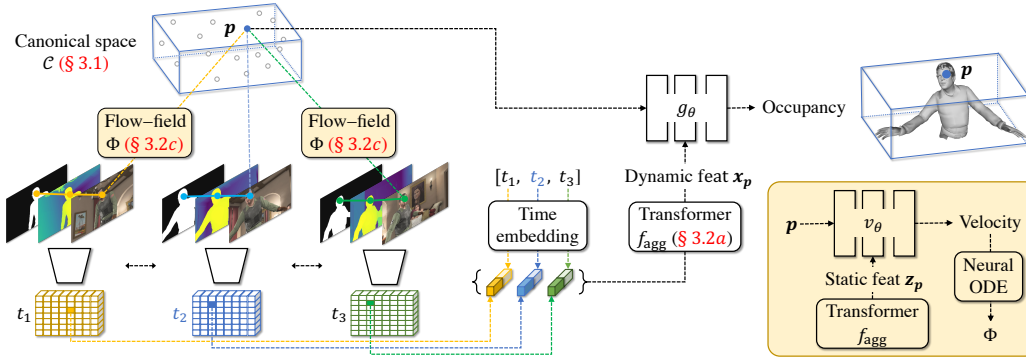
Canonical space
$\mathcal{C}$ (§ 3.1)

$\boldsymbol{p}$

Flow–field
$\Phi$ (§ 3.2$c$)

Flow–field
$\Phi$ (§ 3.2$c$)

$g_\theta$

Occupancy

$\boldsymbol{p}$

Dynamic feat $\boldsymbol{x_p}$

$[t_1,\ t_2,\ t_3]$

Time embedding

Transformer
$f_{\text{agg}}$ (§ 3.2$a$)

$t_1$

$t_2$

$t_3$

$\boldsymbol{p}$

$v_\theta$

Velocity

Static feat $\boldsymbol{z_p}$

Neural ODE

Transformer
$f_{\text{agg}}$

$\Phi$